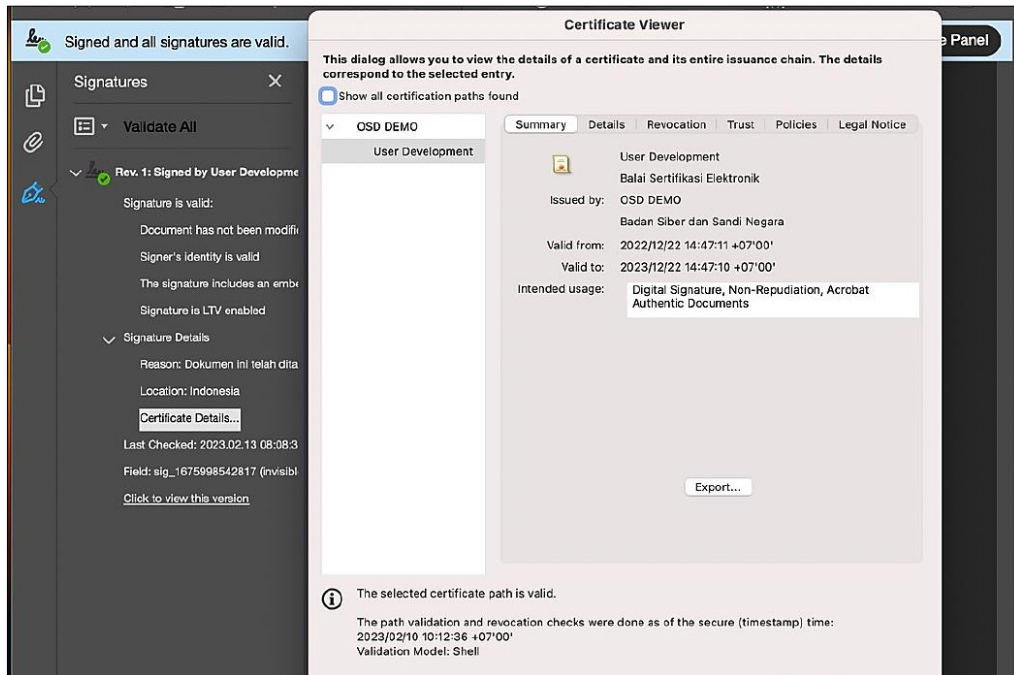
Signed and all signatures are valid.

e Panel

Signatures

Validate All

Rev. 1: Signed by User Developme

Signature is valid:

Document has not been modifi

Signer's identity is valid

The signature includes an emb

Signature is LTV enabled

Signature Details

Reason: Dokumen ini telah dita

Location: Indonesia

Certificate Details...

Last Checked: 2023.02.13 08:08:3

Field: sig_1675998542817 (invisibl

Click to view this version

Certificate Viewer

This dialog allows you to view the details of a certificate and its entire issuance chain. The details correspond to the selected entry.

Show all certification paths found

OSD DEMO

User Development

Summary | Details | Revocation | Trust | Policies | Legal Notice

User Development

Balai Sertifikasi Elektronik

Issued by: OSD DEMO

Badan Siber dan Sandi Negara

Valid from: 2022/12/22 14:47:11 +07'00'

Valid to: 2023/12/22 14:47:10 +07'00'

Intended usage: Digital Signature, Non-Repudiation, Acrobat Authentic Documents

Export...

The selected certificate path is valid.

The path validation and revocation checks were done as of the secure (timestamp) time: 2023/02/10 10:12:36 +07'00'
Validation Model: Shell